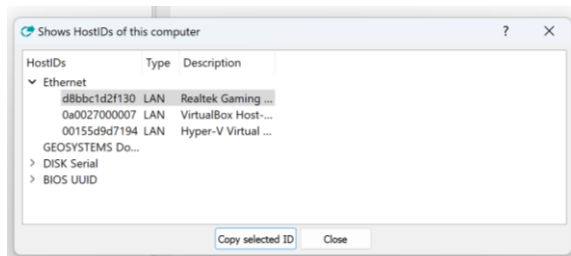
Shows HostIDs of this computer

?

×

| HostIDs | Type | Description |
|---|---|---|
| Ethernet | | |
| d8bbc1d2f130 | LAN | Realtek Gaming ... |
| 0a0027000007 | LAN | VirtualBox Host-... |
| 00155d9d7194 | LAN | Hyper-V Virtual ... |
| GEOSYSTEMS Do... | | |
| DISK Serial | | |
| BIOS UUID | | |

Copy selected ID

Close